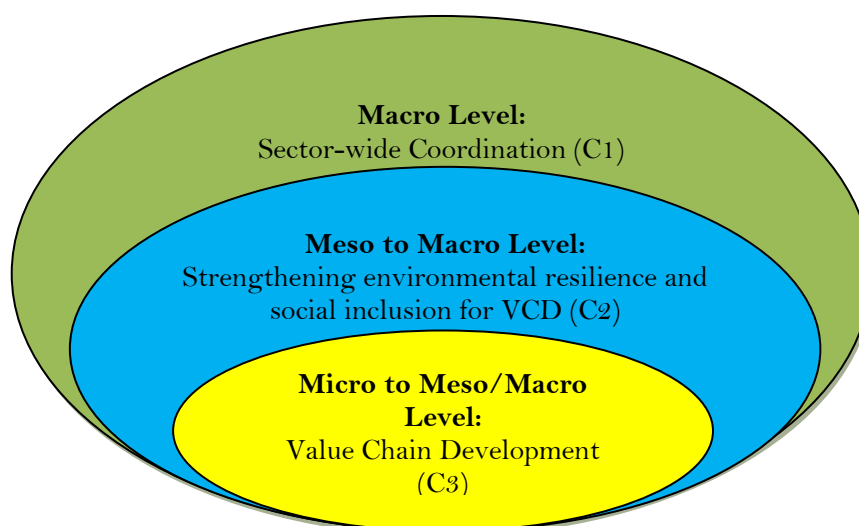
**Macro Level:**
Sector-wide Coordination (C1)

**Meso to Macro Level:**
Strengthening environmental resilience and social inclusion for VCD (C2)

**Micro to Meso/Macro Level:**
Value Chain Development (C3)